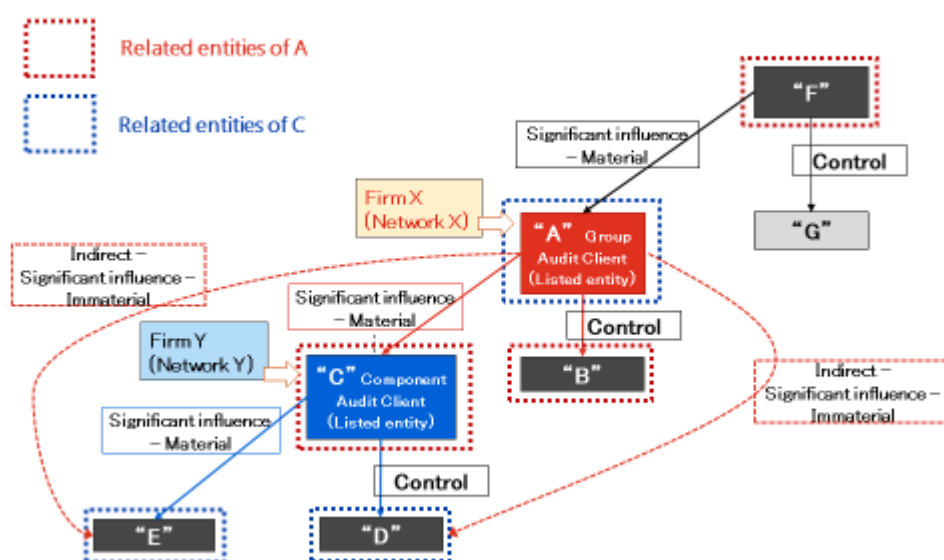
Related entities of A

Related entities of C

"F"

Significant influence – Material

Control

Firm X (Network X)

"A" Group Audit Client (Listed entity)

"G"

Indirect – Significant influence – Immaterial

Significant influence – Material

Control

Firm Y (Network Y)

"C" Component Audit Client (Listed entity)

"B"

Indirect – Significant influence – Immaterial

Significant influence – Material

Control

"E"

"D"